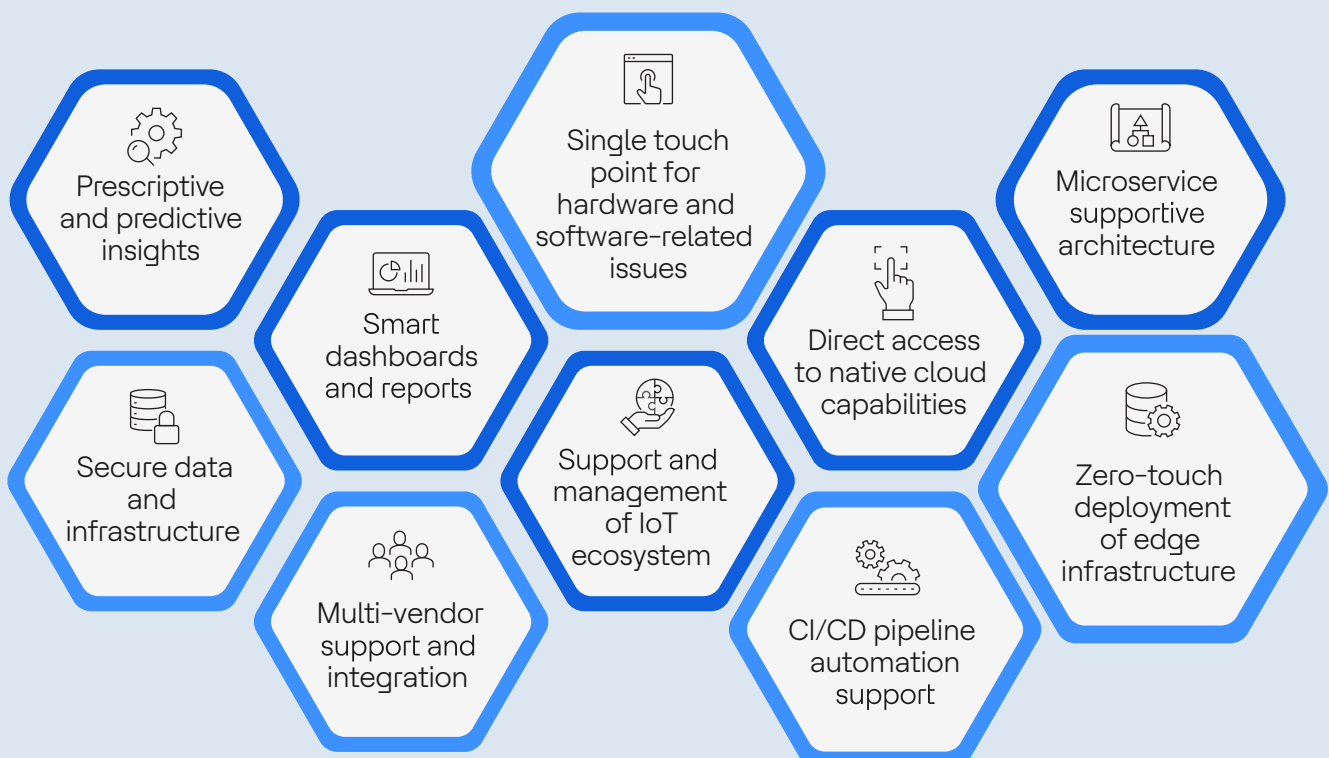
Prescriptive and predictive insights

Smart dashboards and reports

Single touch point for hardware and software-related issues

Direct access to native cloud capabilities

Microservice supportive architecture

Secure data and infrastructure

Support and management of IoT ecosystem

Zero-touch deployment of edge infrastructure

Multi-vendor support and integration

CI/CD pipeline automation support